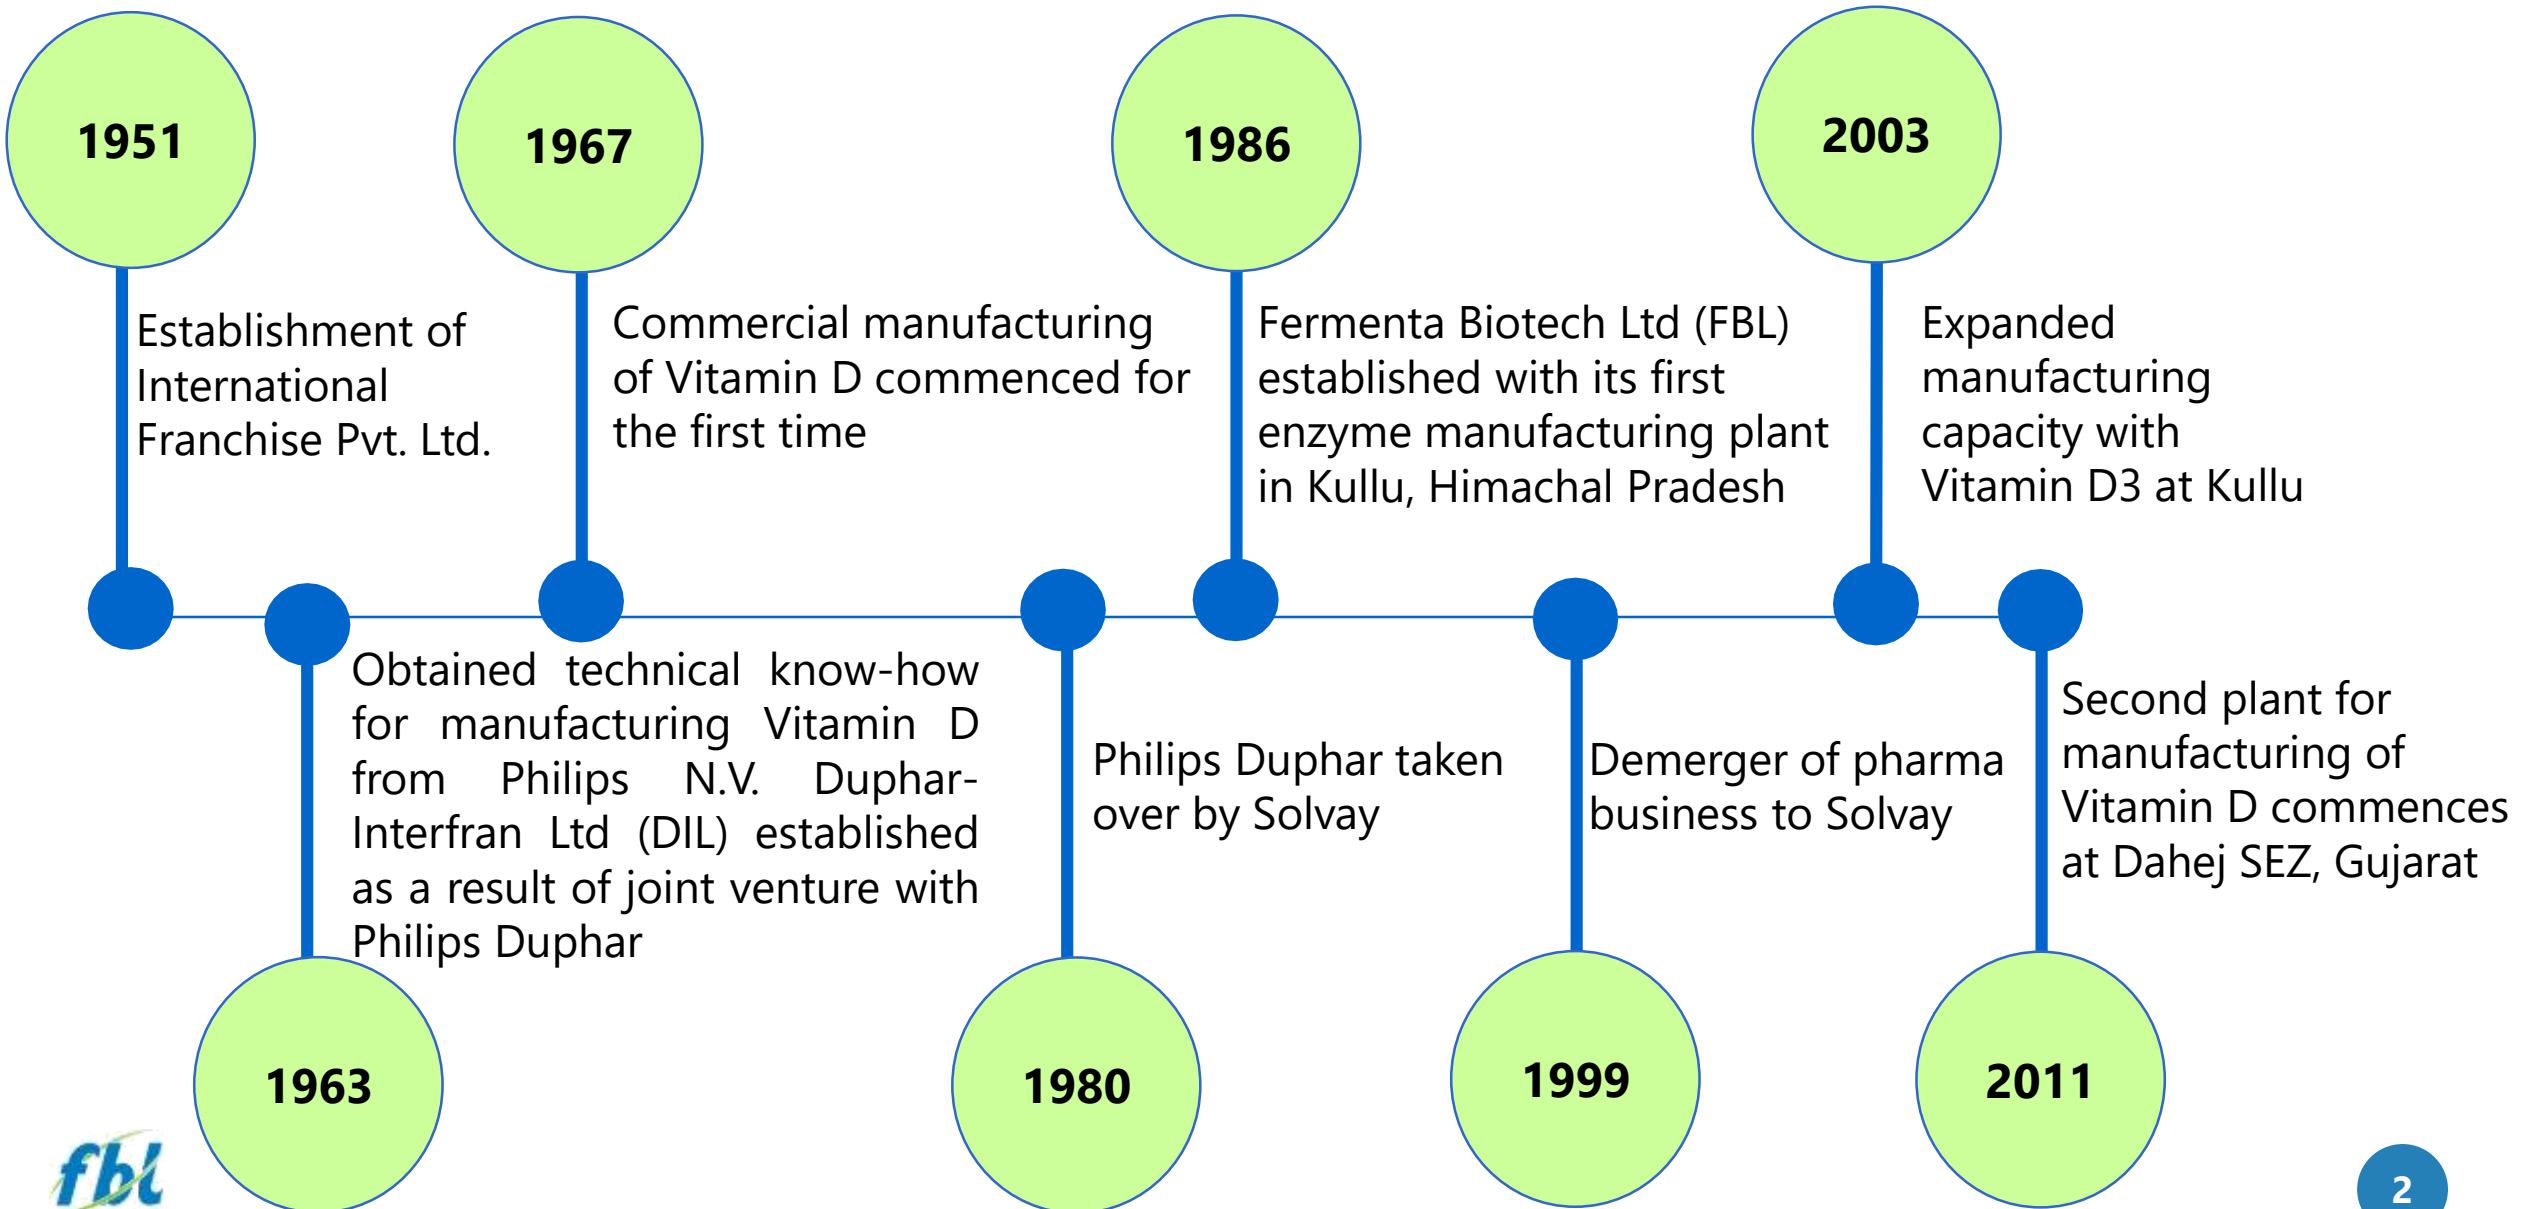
1951

Establishment of International Franchise Pvt. Ltd.

1967

Commercial manufacturing of Vitamin D commenced for the first time

1986

Fermenta Biotech Ltd (FBL) established with its first enzyme manufacturing plant in Kullu, Himachal Pradesh

2003

Expanded manufacturing capacity with Vitamin D3 at Kullu

Obtained technical know-how for manufacturing Vitamin D from Philips N.V. Duphar-Interfran Ltd (DIL) established as a result of joint venture with Philips Duphar

1963

Philips Duphar taken over by Solvay

1980

Demerger of pharma business to Solvay

1999

Second plant for manufacturing of Vitamin D commences at Dahej SEZ, Gujarat

2011

fbl

2